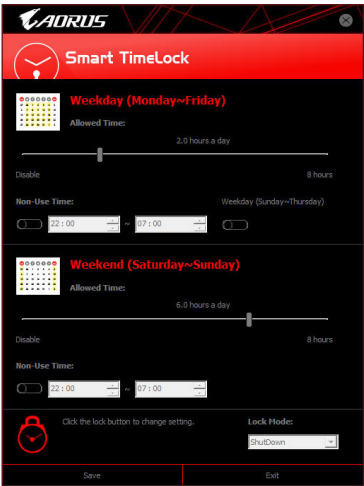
AORUS

Smart TimeLock

Weekday (Monday~Friday)

Allowed Time:

2.0 hours a day

Disable

8 hours

Non-Use Time:

Weekday (Sunday~Thursday)

22 : 00

~

07 : 00

Weekend (Saturday~Sunday)

Allowed Time:

6.0 hours a day

Disable

8 hours

Non-Use Time:

22 : 00

~

07 : 00

Click the lock button to change setting.

Lock Mode:

ShutDown

Save

Exit